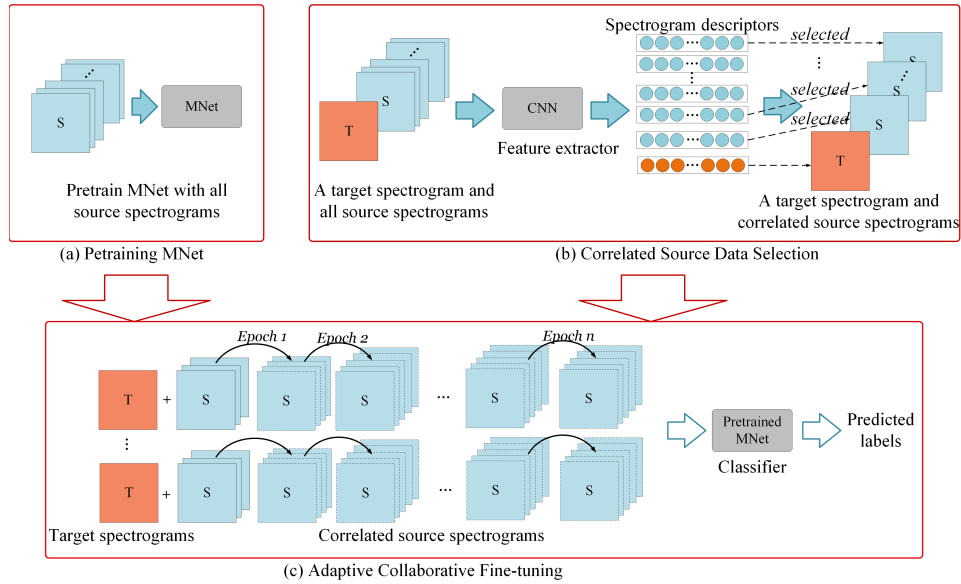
S

MNet

Pretrain MNet with all source spectrograms

(a) Petraining MNet

S

T

CNN

Feature extractor

A target spectrogram and all source spectrograms

Spectrogram descriptors

selected

selected

selected

S

S

S

T

A target spectrogram and correlated source spectrograms

(b) Correlated Source Data Selection

Epoch 1

Epoch 2

Epoch n

T + S S S ... S S

⋮

T + S S S ... S S

Target spectrograms

Correlated source spectrograms

Pretrained MNet

Classifier

Predicted labels

(c) Adaptive Collaborative Fine-tuning